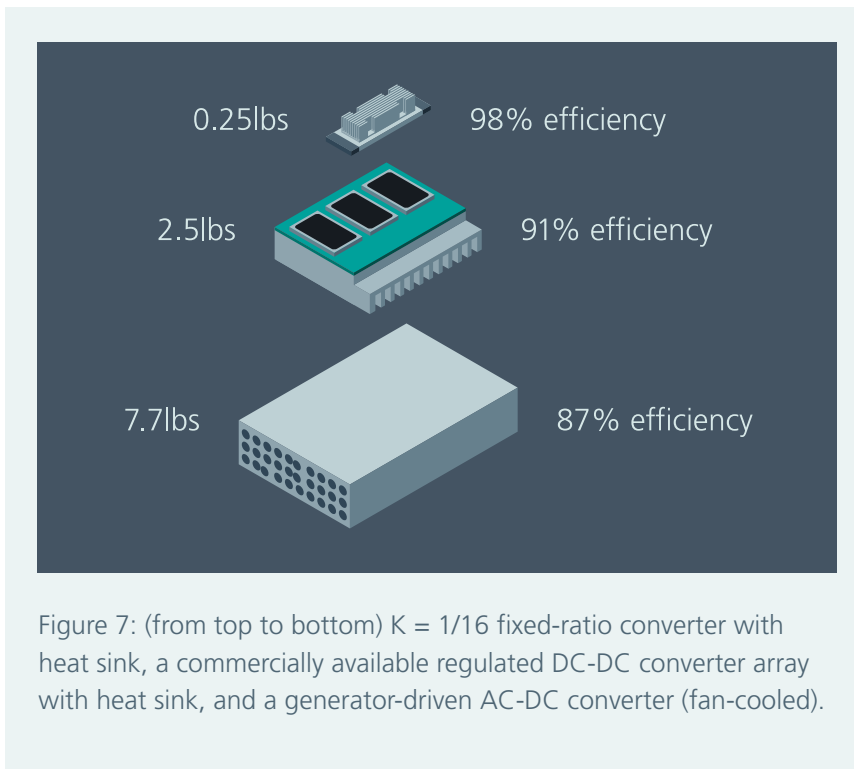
0.25lbs

98% efficiency

2.5lbs

91% efficiency

7.7lbs

87% efficiency

Figure 7: (from top to bottom) K = 1/16 fixed-ratio converter with heat sink, a commercially available regulated DC-DC converter array with heat sink, and a generator-driven AC-DC converter (fan-cooled).